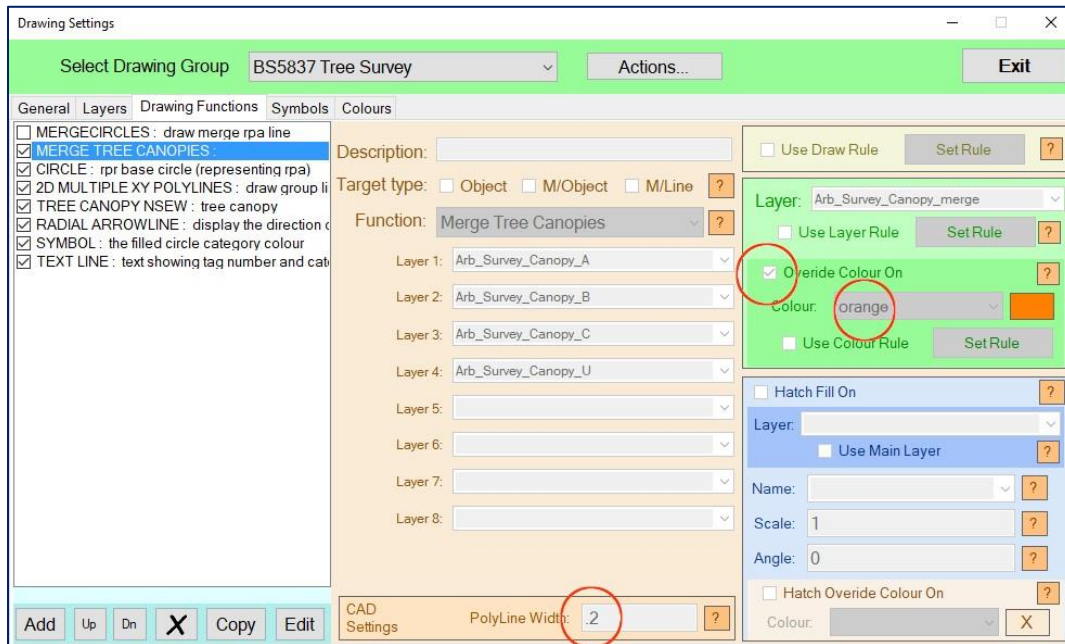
Drawing Settings

Select Drawing Group BS5837 Tree Survey Actions... Exit

General Layers Drawing Functions Symbols Colours

MERGECIRCLES : draw merge rpa line
MERGE TREE CANOPIES :
CIRCLE : rpr base circle (representing rpa)
2D MULTIPLE XY POLYLINES : draw group li
TREE CANOPY NSEW : tree canopy
RADIAL ARROWLINE : display the direction c
SYMBOL : the filled circle category colour
TEXT LINE : text showing tag number and cate

Description:
Target type: Object M/Object M/Line ?
Function: Merge Tree Canopies ?
Layer 1: Arb_Survey_Canopy_A
Layer 2: Arb_Survey_Canopy_B
Layer 3: Arb_Survey_Canopy_C
Layer 4: Arb_Survey_Canopy_U
Layer 5:
Layer 6:
Layer 7:
Layer 8:

Use Draw Rule Set Rule ?
Layer: Arb_Survey_Canopy_merge
Use Layer Rule Set Rule ?
Overide Colour On ?
Colour: orange
Use Colour Rule Set Rule

Hatch Fill On ?
Layer:
Use Main Layer ?
Name: ?
Scale: 1 ?
Angle: 0 ?
Hatch Overide Colour On ?
Colour: X

Add Up Dn X Copy Edit
CAD Settings PolyLine Width: .2 ?